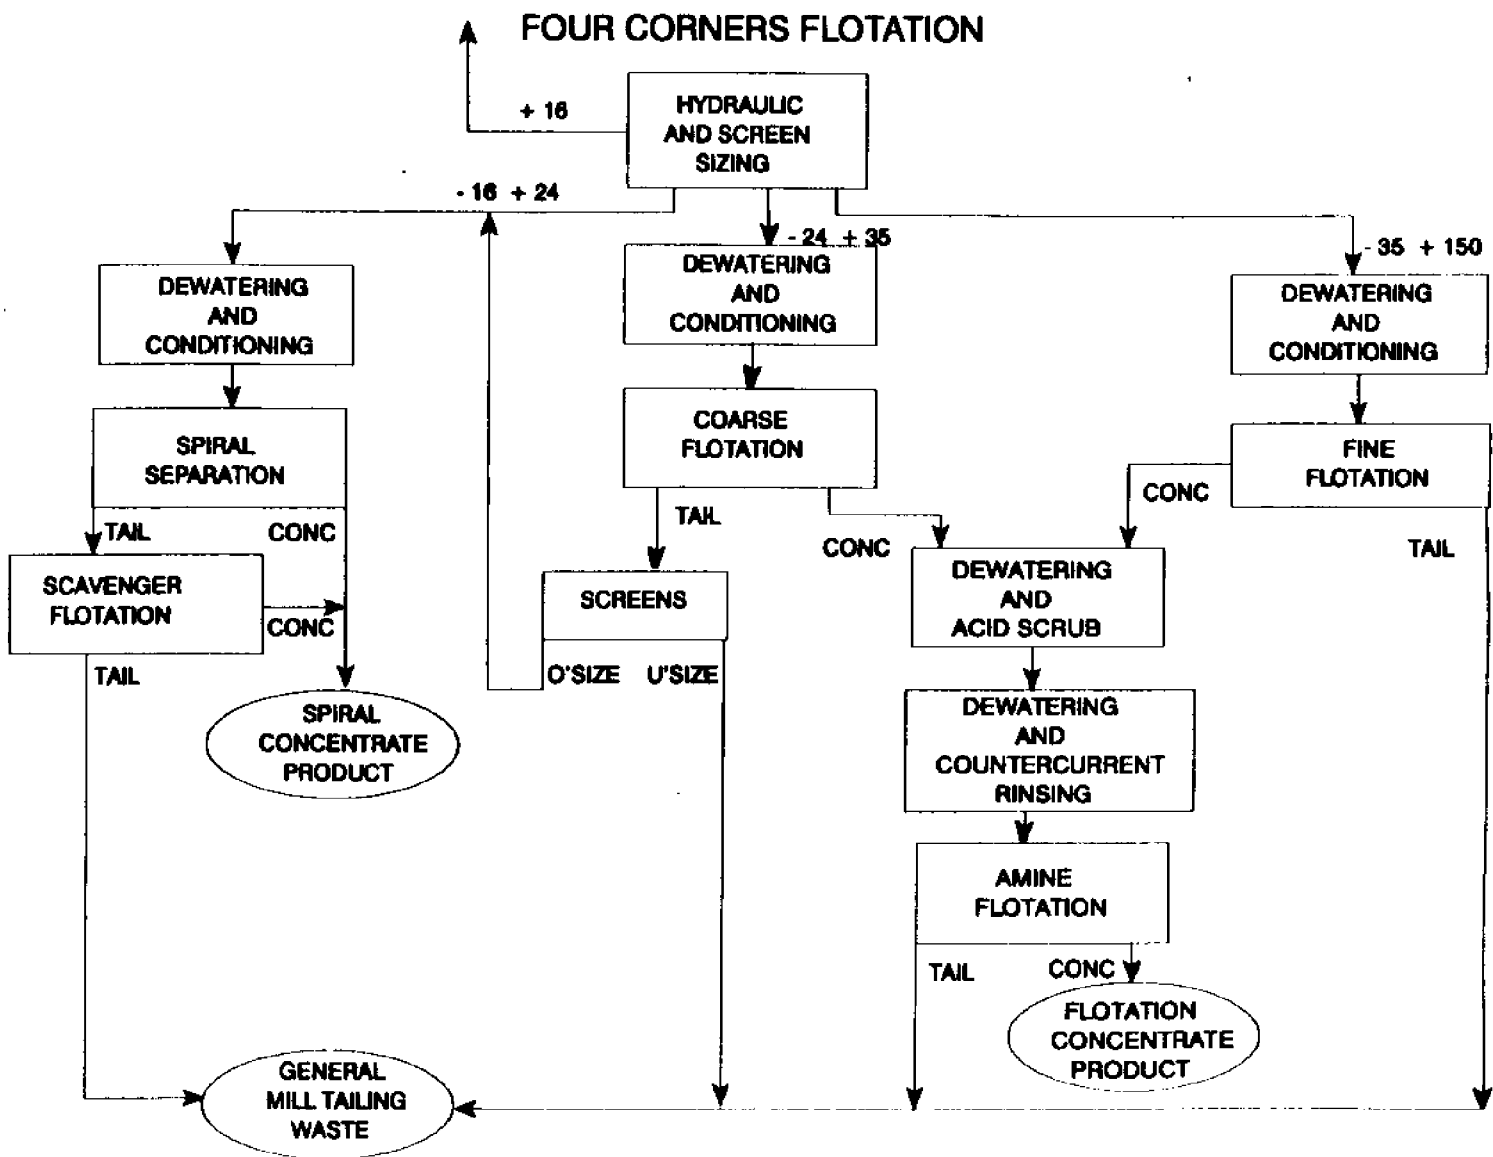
FOUR CORNERS FLOTATION

+ 16

HYDRAULIC AND SCREEN SIZING

- 16 + 24

- 24 + 35

- 35 + 150

DEWATERING AND CONDITIONING

DEWATERING AND CONDITIONING

DEWATERING AND CONDITIONING

SPIRAL SEPARATION

COARSE FLOTATION

FINE FLOTATION

TAIL

CONC

CONC

TAIL

CONC

TAIL

SCAVENGER FLOTATION

CONC

SCREENS

DEWATERING AND ACID SCRUB

TAIL

O'SIZE

U'SIZE

SPIRAL CONCENTRATE PRODUCT

DEWATERING AND COUNTERCURRENT RINSING

AMINE FLOTATION

TAIL

CONC

FLOTATION CONCENTRATE PRODUCT

GENERAL MILL TAILING WASTE